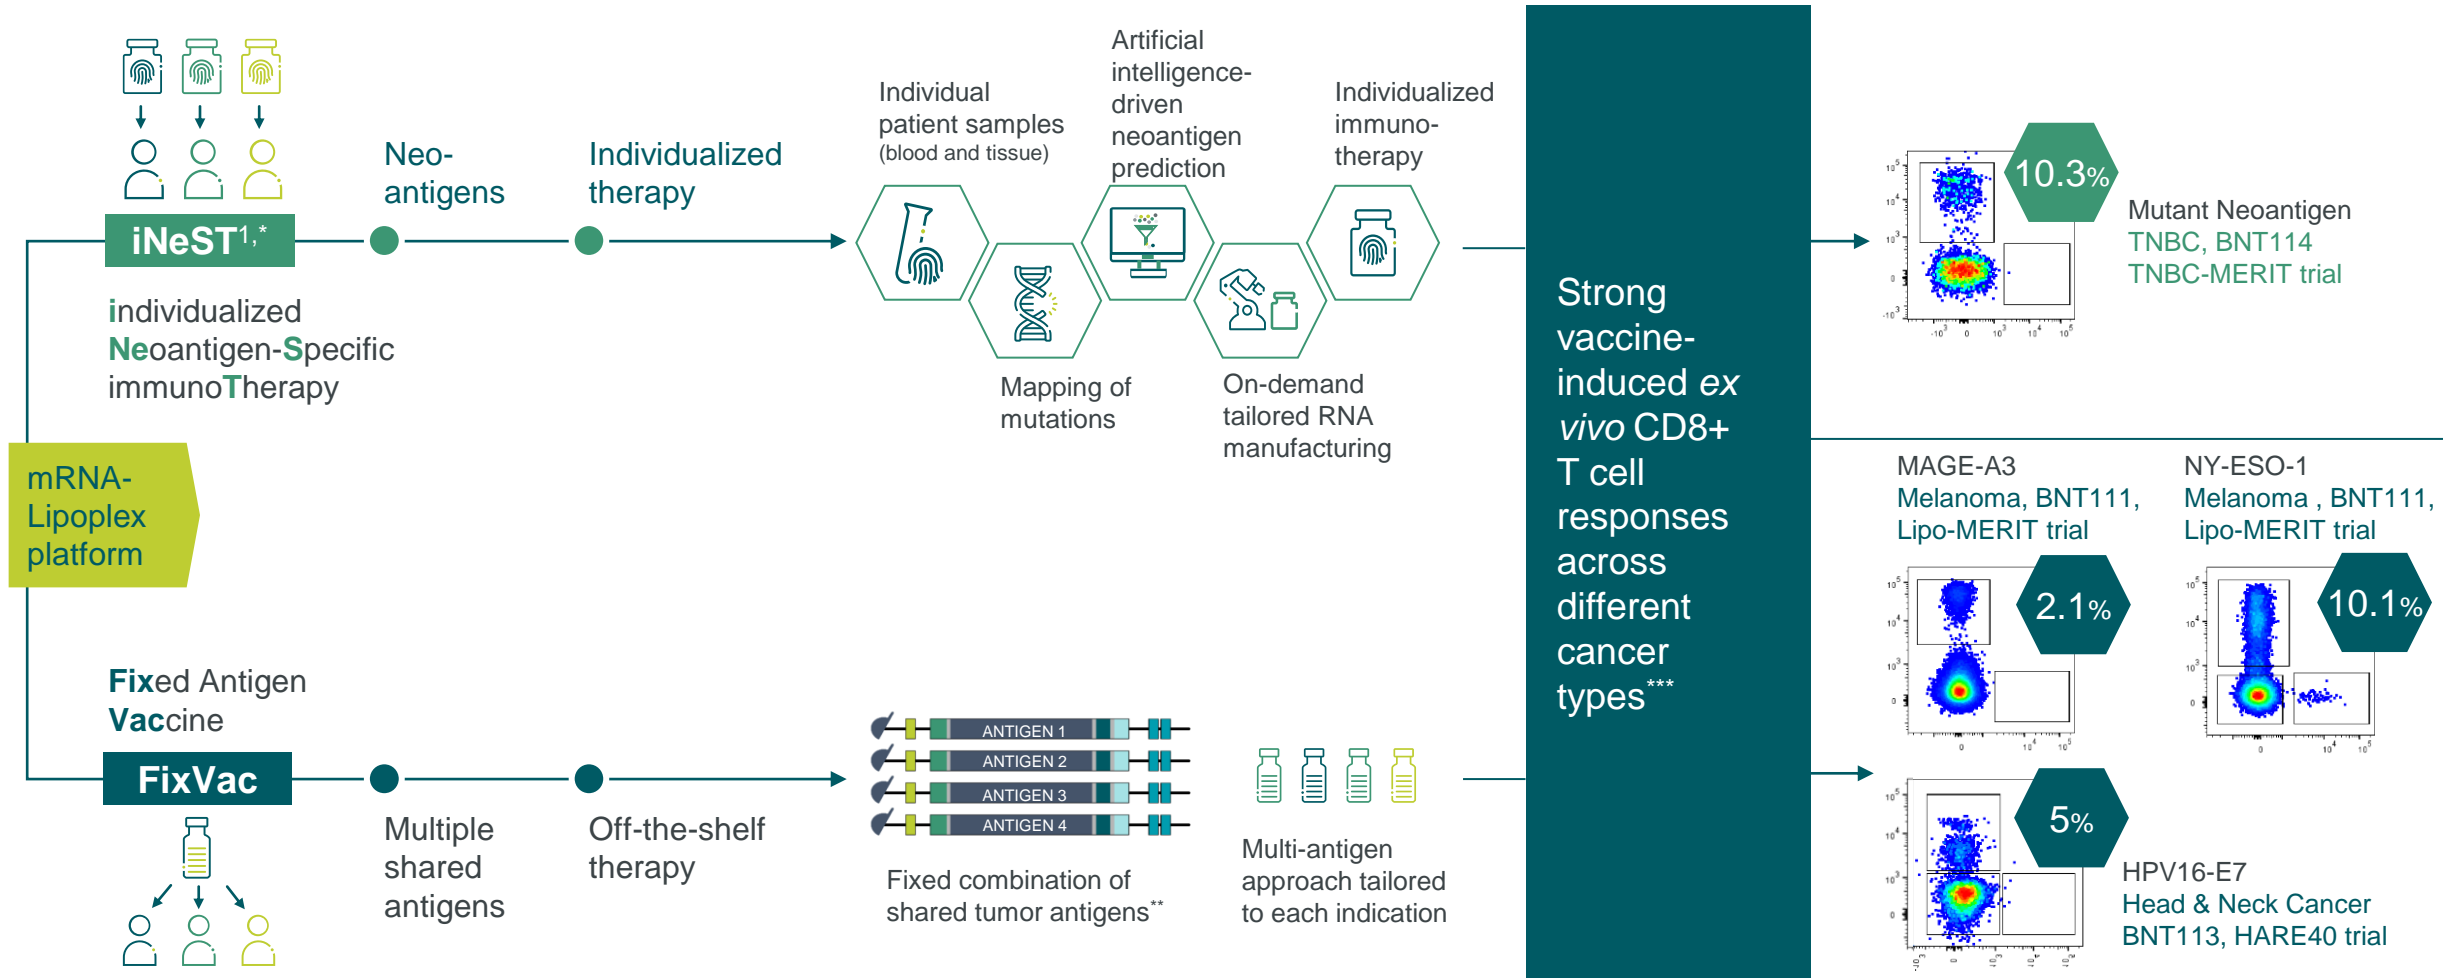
iNeST$^{1,*}$

Neo-antigens

Individualized therapy

individualized Neoantigen-Specific immunoTherapy

Individual patient samples (blood and tissue)

Artificial intelligence-driven neoantigen prediction

Individualized immuno-therapy

Mapping of mutations

On-demand tailored RNA manufacturing

mRNA-Lipoplex platform

Fixed Antigen Vaccine

FixVac

Multiple shared antigens

Off-the-shelf therapy

ANTIGEN 1
ANTIGEN 2
ANTIGEN 3
ANTIGEN 4

Fixed combination of shared tumor antigens$^{**}$

Multi-antigen approach tailored to each indication

Strong vaccine-induced *ex vivo* CD8+ T cell responses across different cancer types$^{***}$

10.3%

Mutant Neoantigen
TNBC, BNT114
TNBC-MERIT trial

MAGE-A3
Melanoma, BNT111, Lipo-MERIT trial

NY-ESO-1
Melanoma , BNT111, Lipo-MERIT trial

2.1%

10.1%

5%

HPV16-E7
Head & Neck Cancer
BNT113, HARE40 trial